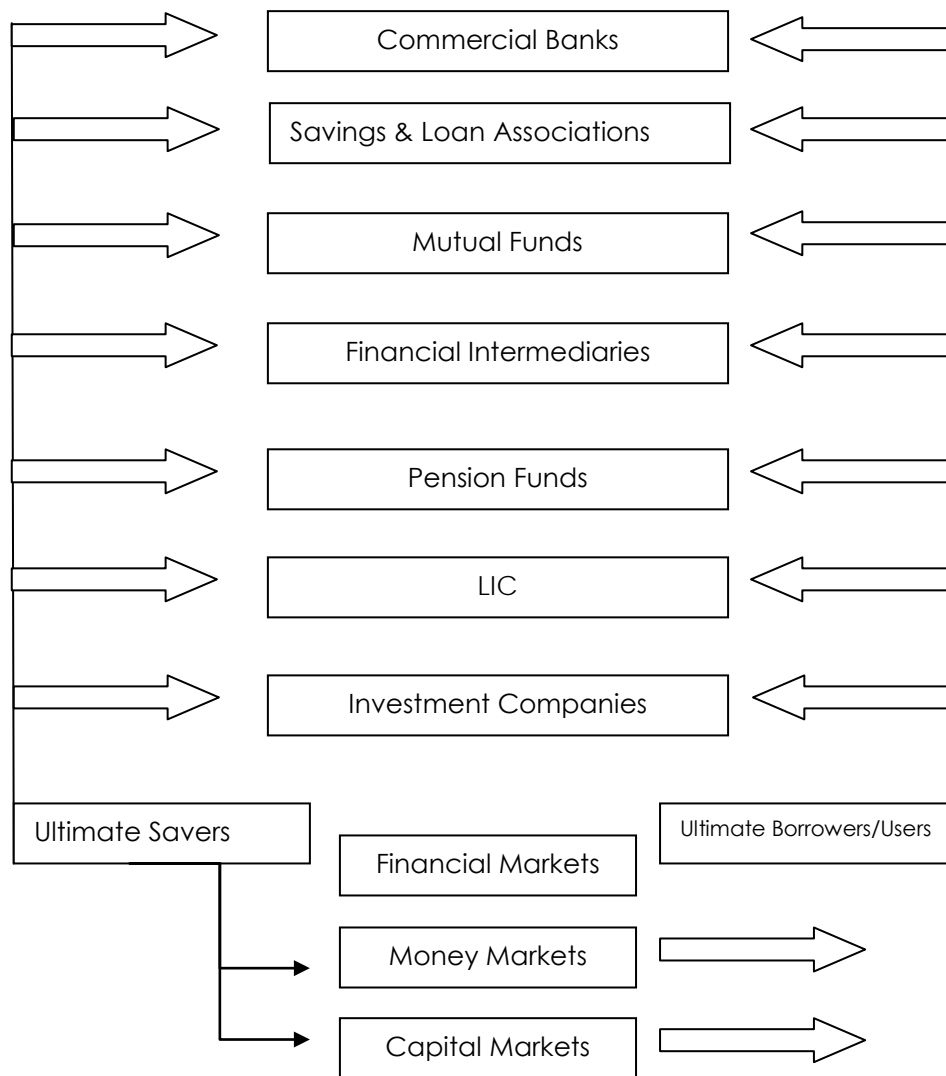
Commercial Banks

Savings & Loan Associations

Mutual Funds

Financial Intermediaries

Pension Funds

LIC

Investment Companies

Ultimate Savers

Ultimate Borrowers/Users

Financial Markets

Money Markets

Capital Markets